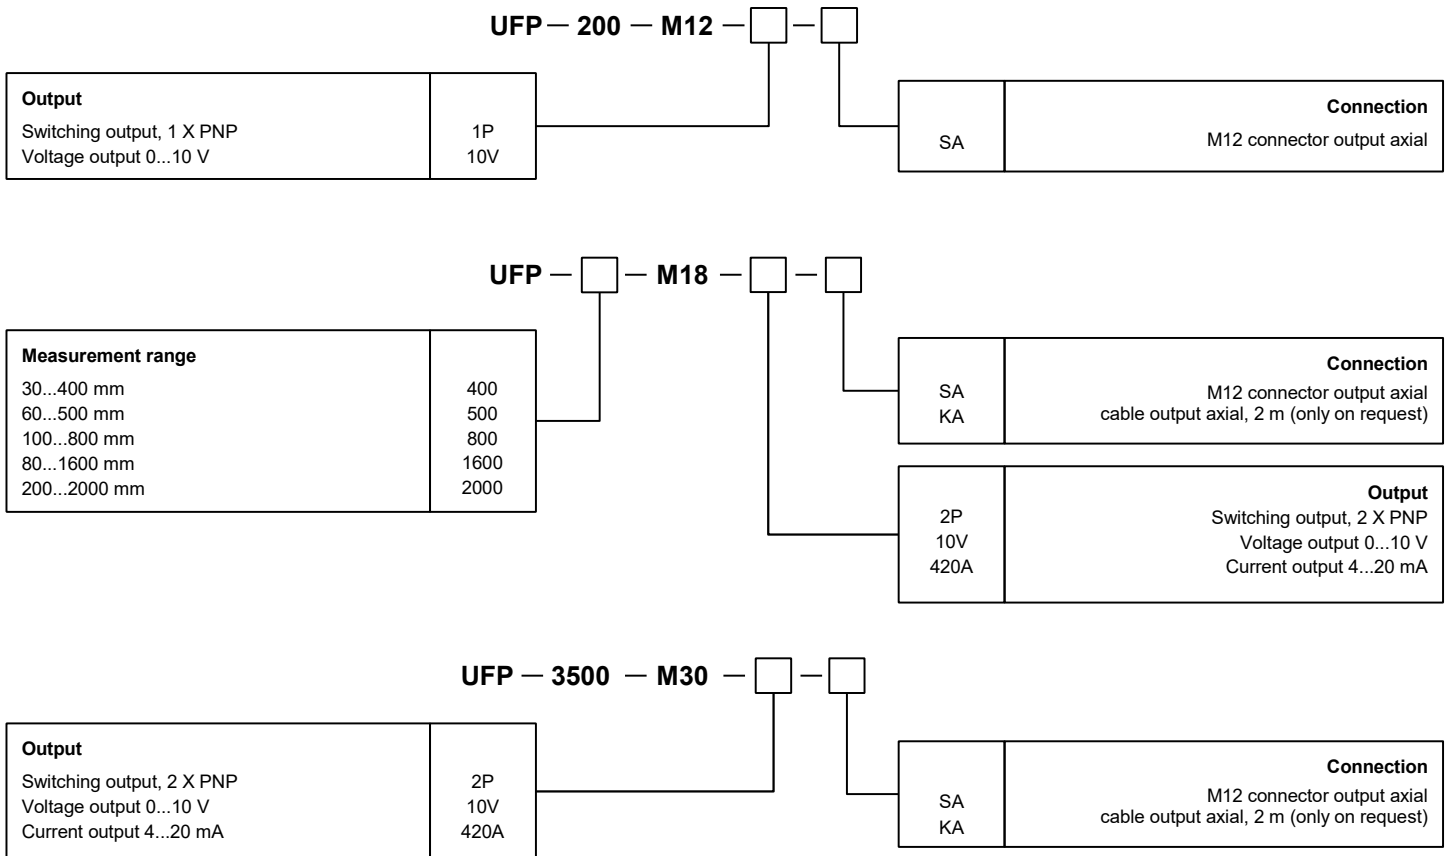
UFP — 200 — M12 — [ ] — [ ]

| Output | |
|---|---|
| Switching output, 1 X PNP | 1P |
| Voltage output 0...10 V | 10V |

| | Connection |
|---|---|
| SA | M12 connector output axial |

UFP — [ ] — M18 — [ ] — [ ]

| Measurement range | |
|---|---|
| 30...400 mm | 400 |
| 60...500 mm | 500 |
| 100...800 mm | 800 |
| 80...1600 mm | 1600 |
| 200...2000 mm | 2000 |

| | Connection |
|---|---|
| SA | M12 connector output axial |
| KA | cable output axial, 2 m (only on request) |

| | Output |
|---|---|
| 2P | Switching output, 2 X PNP |
| 10V | Voltage output 0...10 V |
| 420A | Current output 4...20 mA |

UFP — 3500 — M30 — [ ] — [ ]

| Output | |
|---|---|
| Switching output, 2 X PNP | 2P |
| Voltage output 0...10 V | 10V |
| Current output 4...20 mA | 420A |

| | Connection |
|---|---|
| SA | M12 connector output axial |
| KA | cable output axial, 2 m (only on request) |